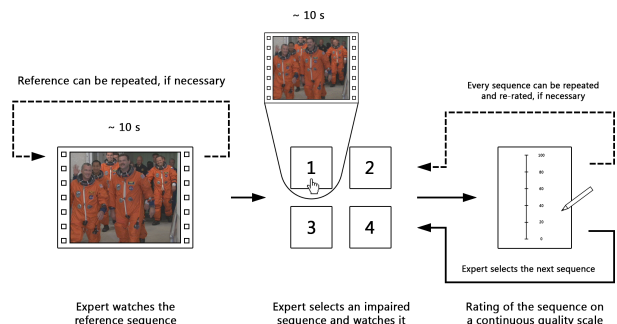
~ 10 s

Reference can be repeated, if necessary

~ 10 s

1 2

3 4

Every sequence can be repeated and re-rated, if necessary

100
80
60
40
20
0

Expert selects the next sequence

Expert watches the reference sequence

Expert selects an impaired sequence and watches it

Rating of the sequence on a continuous quality scale